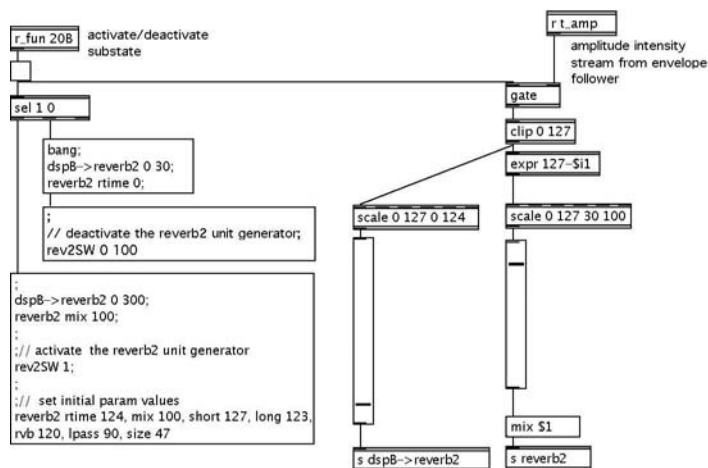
r_fun 20B

activate/deactivate substate

r t_amp

amplitude intensity stream from envelope follower

sel 1 0

gate

clip 0 127

bang;
dspB->reverb2 0 30;
reverb2 rtime 0;

expr 127-$i1

;
// deactivate the reverb2 unit generator;
rev2SW 0 100

scale 0 127 0 124

scale 0 127 30 100

;
dspB->reverb2 0 300;
reverb2 mix 100;
;
;// activate the reverb2 unit generator
rev2SW 1;
;
;// set initial param values
reverb2 rtime 124, mix 100, short 127, long 123, rvb 120, lpass 90, size 47

mix $1

s dspB->reverb2

s reverb2